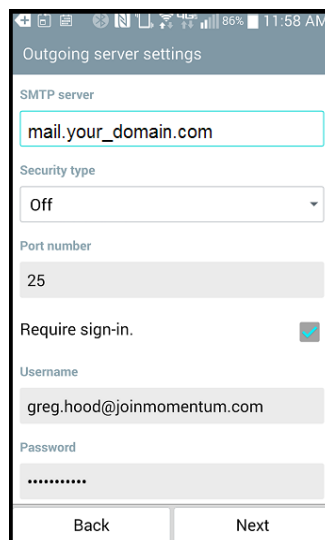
86% 11:58 AM

Outgoing server settings

SMTP server

mail.your_domain.com

Security type

Off

Port number

25

Require sign-in.

Username

greg.hood@joinmomentum.com

Password

•••••••••••

Back

Next